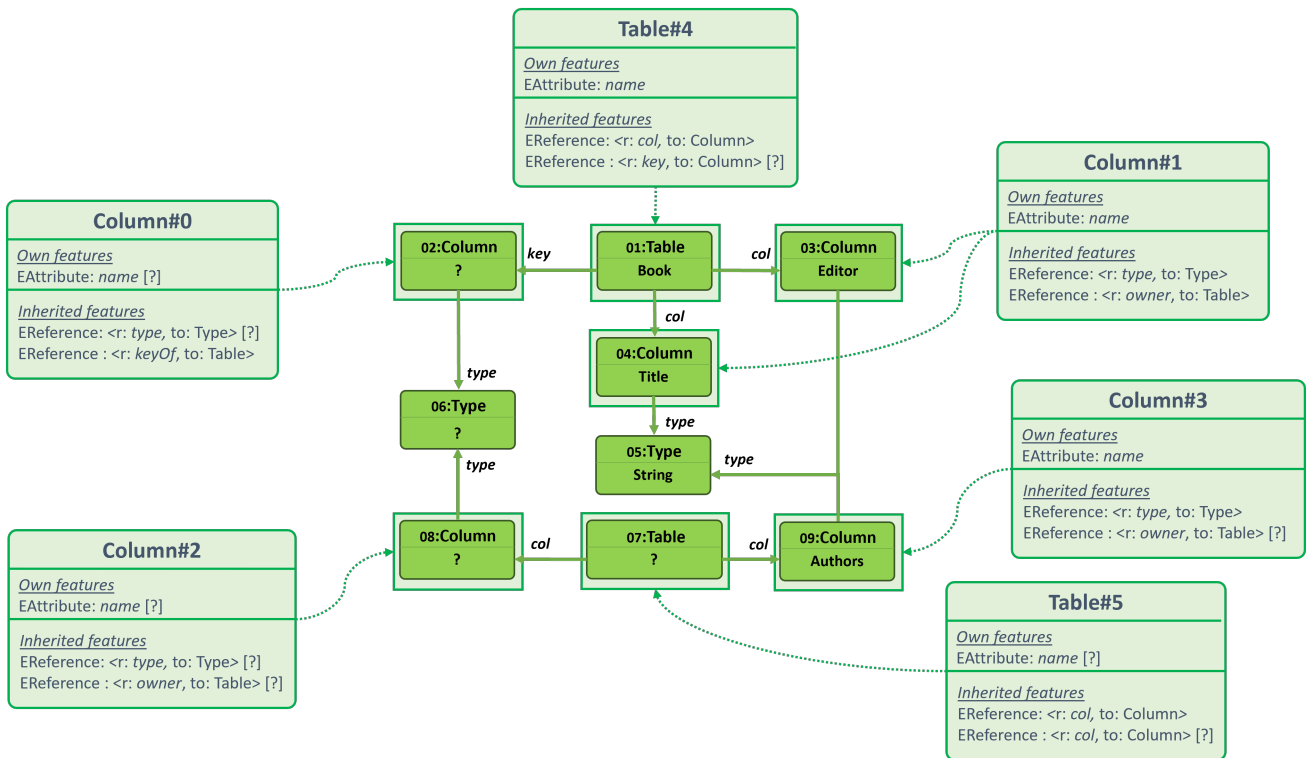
Table#4
Own features
EAttribute: *name*
Inherited features
EReference: <r: *col*, to: Column>
EReference : <r: *key*, to: Column> [?]

Column#0
Own features
EAttribute: *name* [?]
Inherited features
EReference: <r: *type*, to: Type> [?]
EReference : <r: *keyOf*, to: Table>

Column#1
Own features
EAttribute: *name*
Inherited features
EReference: <r: *type*, to: Type>
EReference : <r: *owner*, to: Table>

02:Column
?

key

01:Table
Book

col

03:Column
Editor

col

04:Column
Title

type

06:Type
?

type

05:Type
String

type

type

Column#3
Own features
EAttribute: *name*
Inherited features
EReference: <r: *type*, to: Type>
EReference : <r: *owner*, to: Table> [?]

Column#2
Own features
EAttribute: *name* [?]
Inherited features
EReference: <r: *type*, to: Type> [?]
EReference : <r: *owner*, to: Table> [?]

08:Column
?

col

07:Table
?

col

09:Column
Authors

Table#5
Own features
EAttribute: *name* [?]
Inherited features
EReference: <r: *col*, to: Column>
EReference : <r: *col*, to: Column> [?]